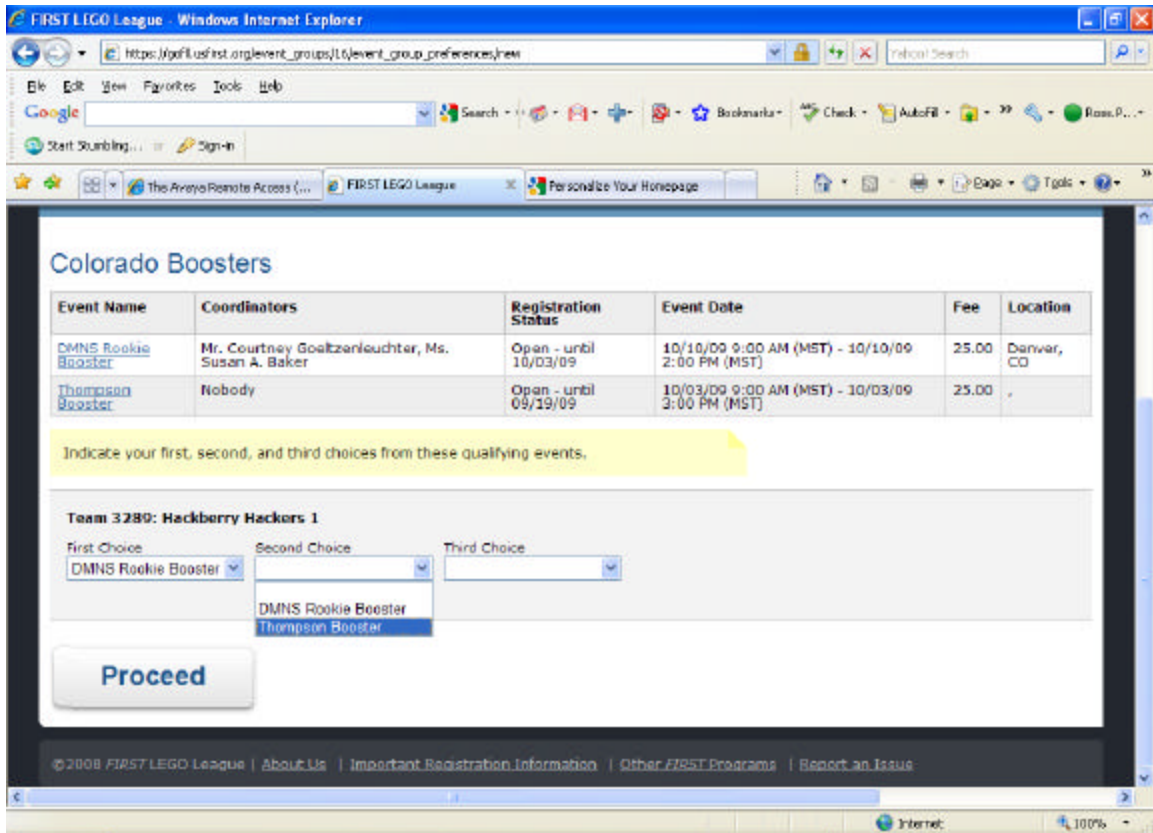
FIRST LEGO League - Windows Internet Explorer

https://gofll.usfirst.org/event_groups/16/event_group_preferences/new

Yahoo! Search

File Edit View Favorites Tools Help

Google

Search · Bookmarks · Check · AutoFill · » Ross.P...

Start Stumbling... Sign-in

The Avaya Remote Access (... FIRST LEGO League Personalize Your Homepage

Page · Tools ·

Colorado Boosters

| Event Name | Coordinators | Registration Status | Event Date | Fee | Location |
|---|---|---|---|---|---|
| DMNS Rookie Booster | Mr. Courtney Goeltzenleuchter, Ms. Susan A. Baker | Open - until 10/03/09 | 10/10/09 9:00 AM (MST) - 10/10/09 2:00 PM (MST) | 25.00 | Denver, CO |
| Thompson Booster | Nobody | Open - until 09/19/09 | 10/03/09 9:00 AM (MST) - 10/03/09 3:00 PM (MST) | 25.00 | , |

Indicate your first, second, and third choices from these qualifying events.

Team 3280: Hackberry Hackers 1

First Choice
DMNS Rookie Booster

Second Choice
DMNS Rookie Booster
Thompson Booster

Third Choice

Proceed

©2008 FIRST LEGO League | About Us | Important Registration Information | Other FIRST Programs | Report an Issue

Internet 100%